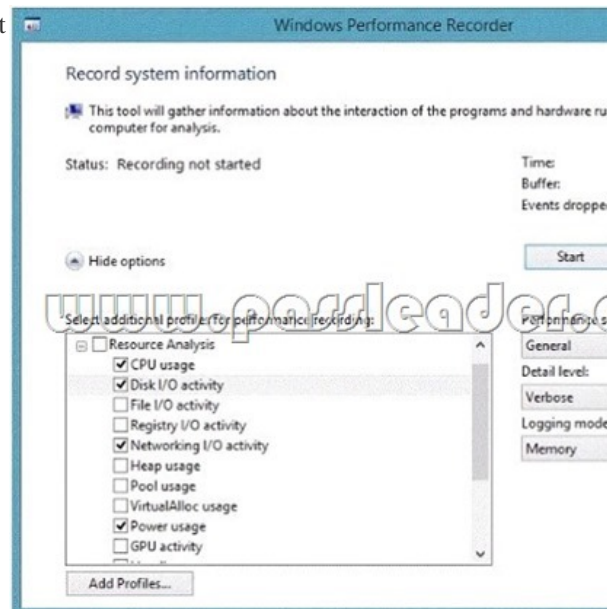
t

Windows Performance Recorder

Record system information

This tool will gather information about the interaction of the programs and hardware ru computer for analysis.

Status: Recording not started

Time:
Buffer:
Events droppe

Hide options

Start

www.passleader.c

Select additional profiles for performance recording:

Resource Analysis
CPU usage
Disk I/O activity
File I/O activity
Registry I/O activity
Networking I/O activity
Heap usage
Pool usage
VirtualAlloc usage
Power usage
GPU activity

Add Profiles...

Performance s
General
Detail level:
Verbose
Logging mode
Memory